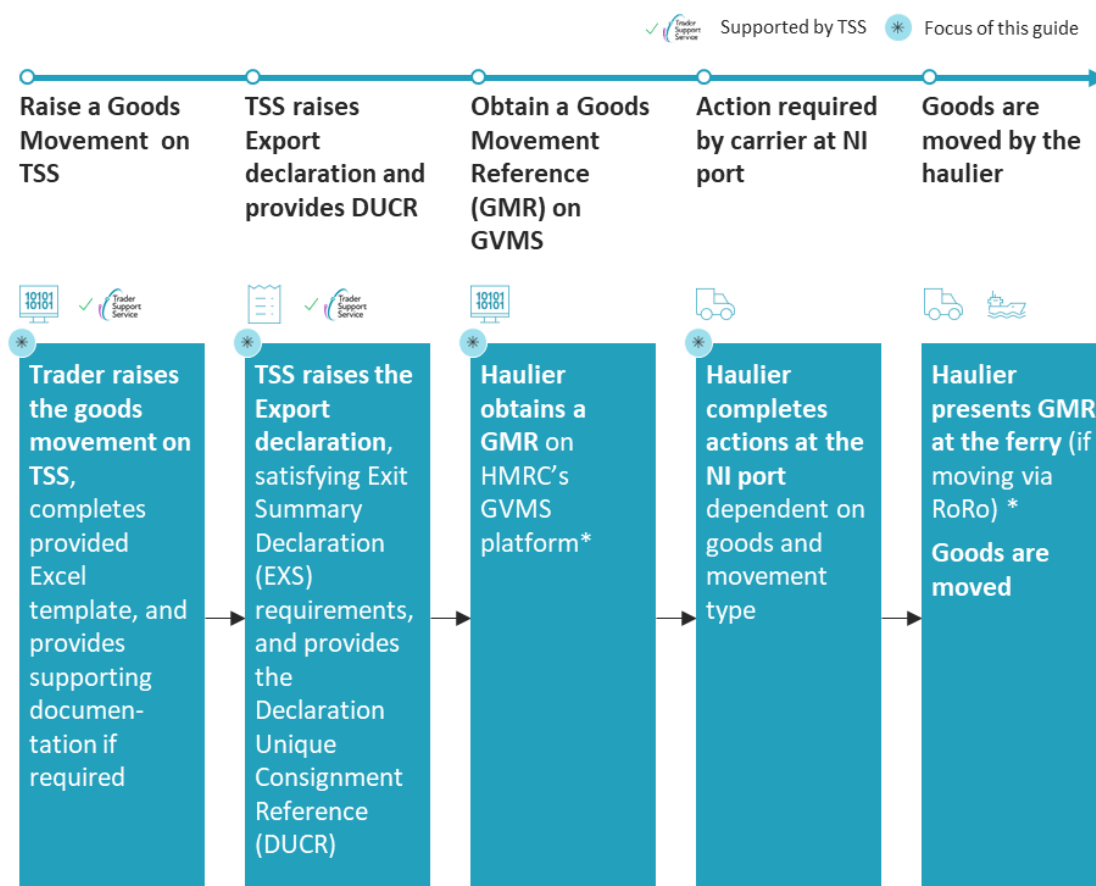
Trader Support Service Supported by TSS
Focus of this guide

Raise a Goods Movement on TSS

TSS raises Export declaration and provides DUCR

Obtain a Goods Movement Reference (GMR) on GVMS

Action required by carrier at NI port

Goods are moved by the haulier

10101 10101 Trader Support Service

Trader Support Service

10101 10101

Trader raises the goods movement on TSS, completes provided Excel template, and provides supporting documentation if required

TSS raises the Export declaration, satisfying Exit Summary Declaration (EXS) requirements, and provides the Declaration Unique Consignment Reference (DUCR)

Haulier obtains a GMR on HMRC's GVMS platform*

Haulier completes actions at the NI port dependent on goods and movement type

Haulier presents GMR at the ferry (if moving via RoRo) *

Goods are moved